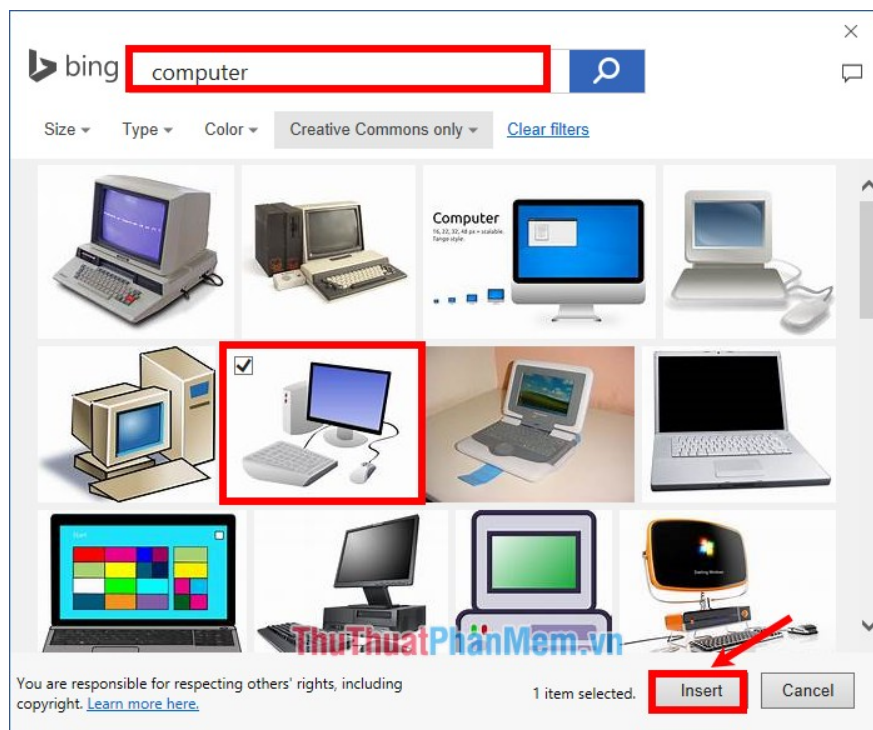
bing computer

Size Type Color Creative Commons only Clear filters

Computer
16, 22, 32, 48 px + scalable. Tango style.

Start

ThuThuatPhanMem.vn

You are responsible for respecting others' rights, including copyright. Learn more here.

1 item selected.

Insert

Cancel